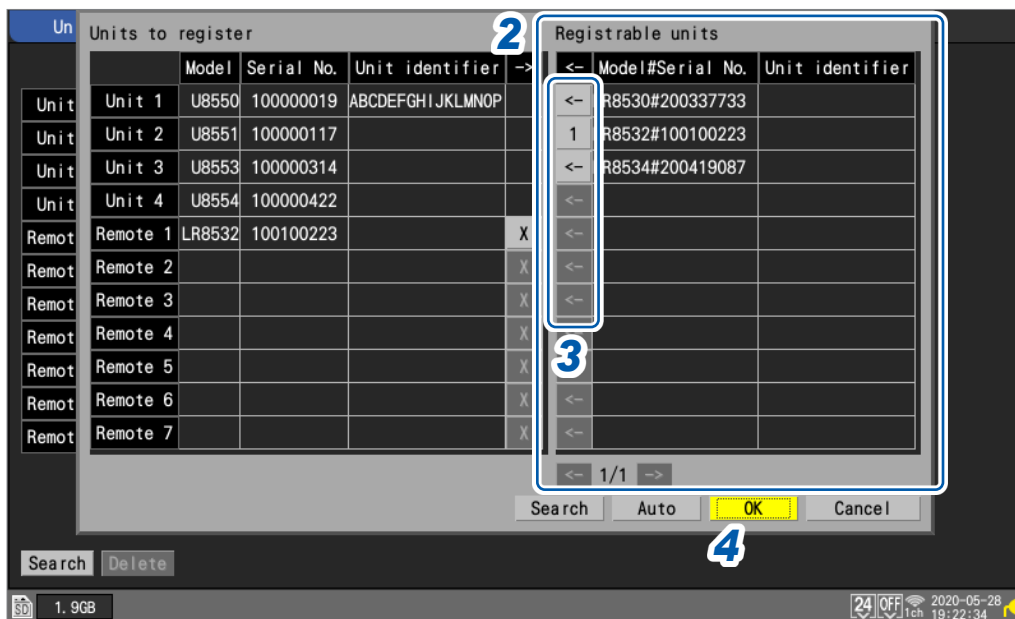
Un

Unit
Unit
Unit
Unit
Remot
Remot
Remot
Remot
Remot
Remot
Remot

Units to register

| | Model | Serial No. | Unit identifier | -> |
|---|---|---|---|---|
| Unit 1 | U8550 | 100000019 | ABCDEFGHIJKLMNOP | |
| Unit 2 | U8551 | 100000117 | | |
| Unit 3 | U8553 | 100000314 | | |
| Unit 4 | U8554 | 100000422 | | |
| Remote 1 | LR8532 | 100100223 | | X |
| Remote 2 | | | | X |
| Remote 3 | | | | X |
| Remote 4 | | | | X |
| Remote 5 | | | | X |
| Remote 6 | | | | X |
| Remote 7 | | | | X |

2

Registrable units

| <- | Model#Serial No. | Unit identifier |
|---|---|---|
| <- | R8530#200337733 | |
| 1 | R8532#100100223 | |
| <- | R8534#200419087 | |
| <- | | |
| <- | | |
| <- | | |
| <- | | |
| | | |
| <- | | |
| <- | | |
| <- | | |

3

<- 1/1 ->

Search Auto OK Cancel

4

Search Delete

1. 9GB

24 OFF 1ch 2020-05-28 19:22:34